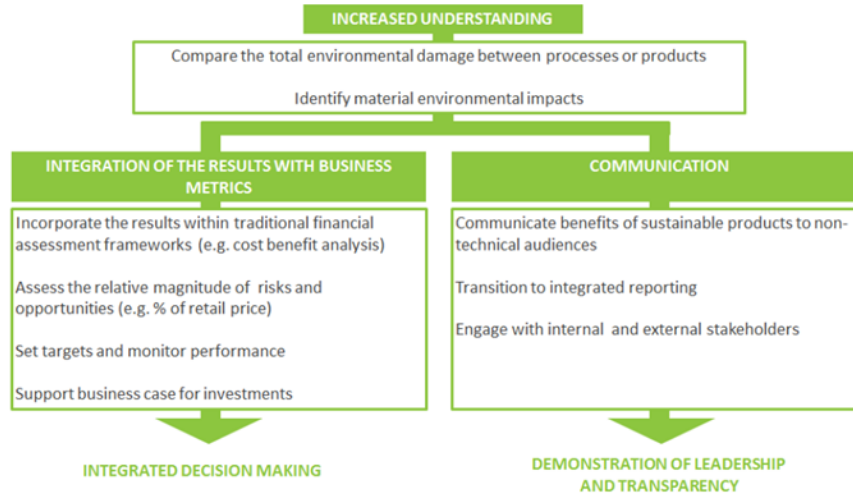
INCREASED UNDERSTANDING

Compare the total environmental damage between processes or products

Identify material environmental impacts

INTEGRATION OF THE RESULTS WITH BUSINESS METRICS

Incorporate the results within traditional financial assessment frameworks (e.g. cost benefit analysis)

Assess the relative magnitude of risks and opportunities (e.g. % of retail price)

Set targets and monitor performance

Support business case for investments

INTEGRATED DECISION MAKING

COMMUNICATION

Communicate benefits of sustainable products to non-technical audiences

Transition to integrated reporting

Engage with internal and external stakeholders

DEMONSTRATION OF LEADERSHIP AND TRANSPARENCY